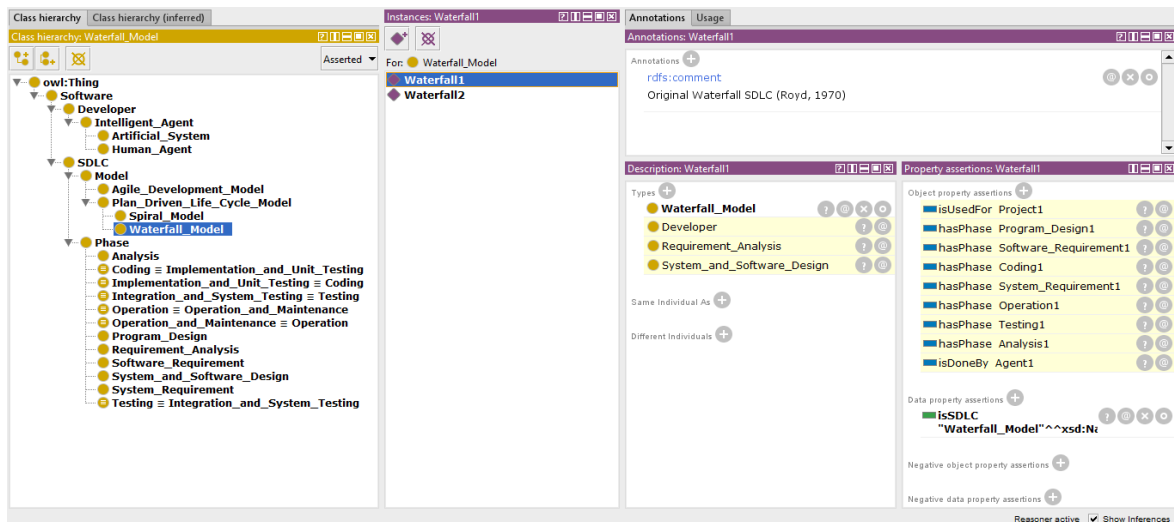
Class hierarchy | Class hierarchy (inferred)

Class hierarchy: Waterfall_Model

Asserted

owl:Thing
Software
Developer
Intelligent_Agent
Artificial_System
Human_Agent
SDLC
Model
Agile_Development_Model
Plan_Driven_Life_Cycle_Model
Spiral_Model
Waterfall_Model
Phase
Analysis
Coding ≡ Implementation_and_Unit_Testing
Implementation_and_Unit_Testing ≡ Coding
Integration_and_System_Testing ≡ Testing
Operation ≡ Operation_and_Maintenance
Operation_and_Maintenance ≡ Operation
Program_Design
Requirement_Analysis
Software_Requirement
System_and_Software_Design
System_Requirement
Testing ≡ Integration_and_System_Testing

Instances: Waterfall1

For: Waterfall_Model

Waterfall1
Waterfall2

Annotations | Usage

Annotations: Waterfall1

Annotations

rdfs:comment
Original Waterfall SDLC (Royd, 1970)

Description: Waterfall1

Types
Waterfall_Model
Developer
Requirement_Analysis
System_and_Software_Design

Same Individual As

Different Individuals

Property assertions: Waterfall1

Object property assertions
isUsedFor Project1
hasPhase Program_Design1
hasPhase Software_Requirement1
hasPhase Coding1
hasPhase System_Requirement1
hasPhase Operation1
hasPhase Testing1
hasPhase Analysis1
isDoneBy Agent1

Data property assertions
isSDLC "Waterfall_Model"^^xsd:Na

Negative object property assertions

Negative data property assertions

Reasoner active
Show Inferences